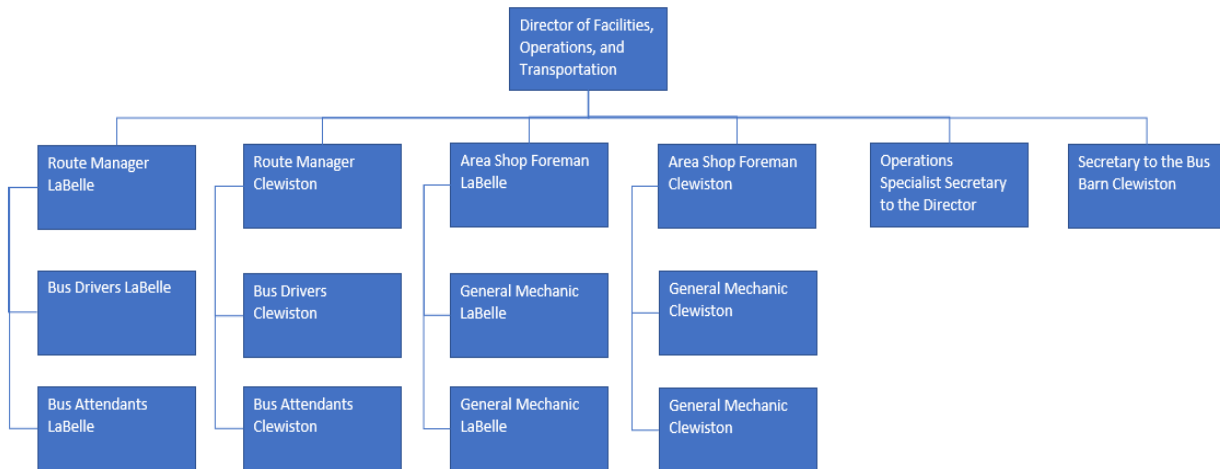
Director of Facilities, Operations, and Transportation

Route Manager LaBelle

Bus Drivers LaBelle

Bus Attendants LaBelle

Route Manager Clewiston

Bus Drivers Clewiston

Bus Attendants Clewiston

Area Shop Foreman LaBelle

General Mechanic LaBelle

General Mechanic LaBelle

Area Shop Foreman Clewiston

General Mechanic Clewiston

General Mechanic Clewiston

Operations Specialist Secretary to the Director

Secretary to the Bus Barn Clewiston